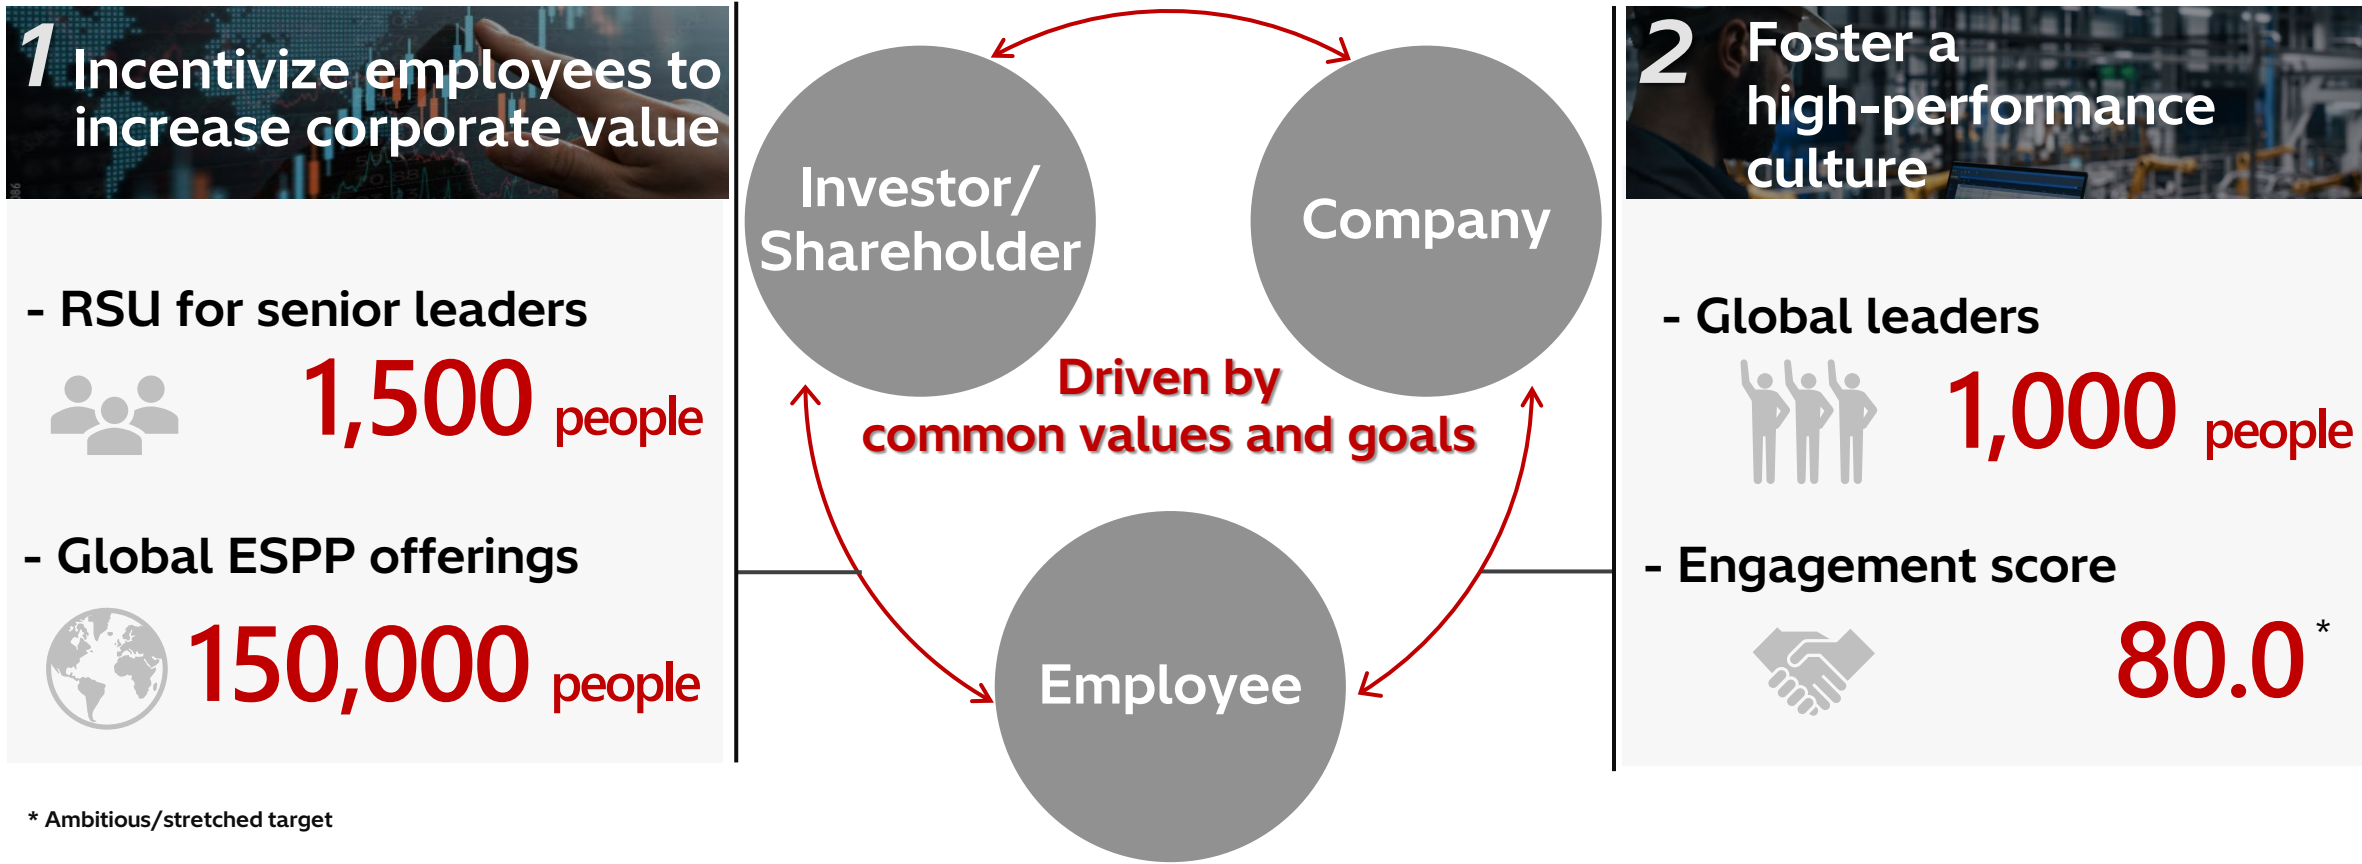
1 Incentivize employees to increase corporate value

- RSU for senior leaders

1,500 people

- Global ESPP offerings

150,000 people

Investor/ Shareholder

Company

Driven by common values and goals

Employee

2 Foster a high-performance culture

- Global leaders

1,000 people

- Engagement score

80.0 *

* Ambitious/stretched target